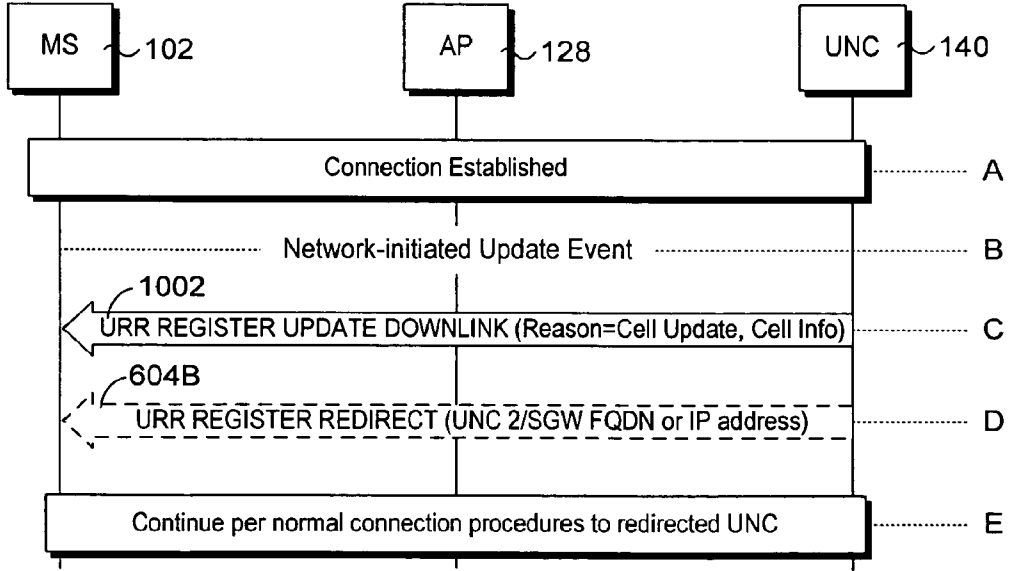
MS 102
AP 128
UNC 140

Connection Established
A

Network-initiated Update Event
B

1002
URR REGISTER UPDATE DOWNLINK (Reason=Cell Update, Cell Info)
C

604B
URR REGISTER REDIRECT (UNC 2/SGW FQDN or IP address)
D

Continue per normal connection procedures to redirected UNC
E